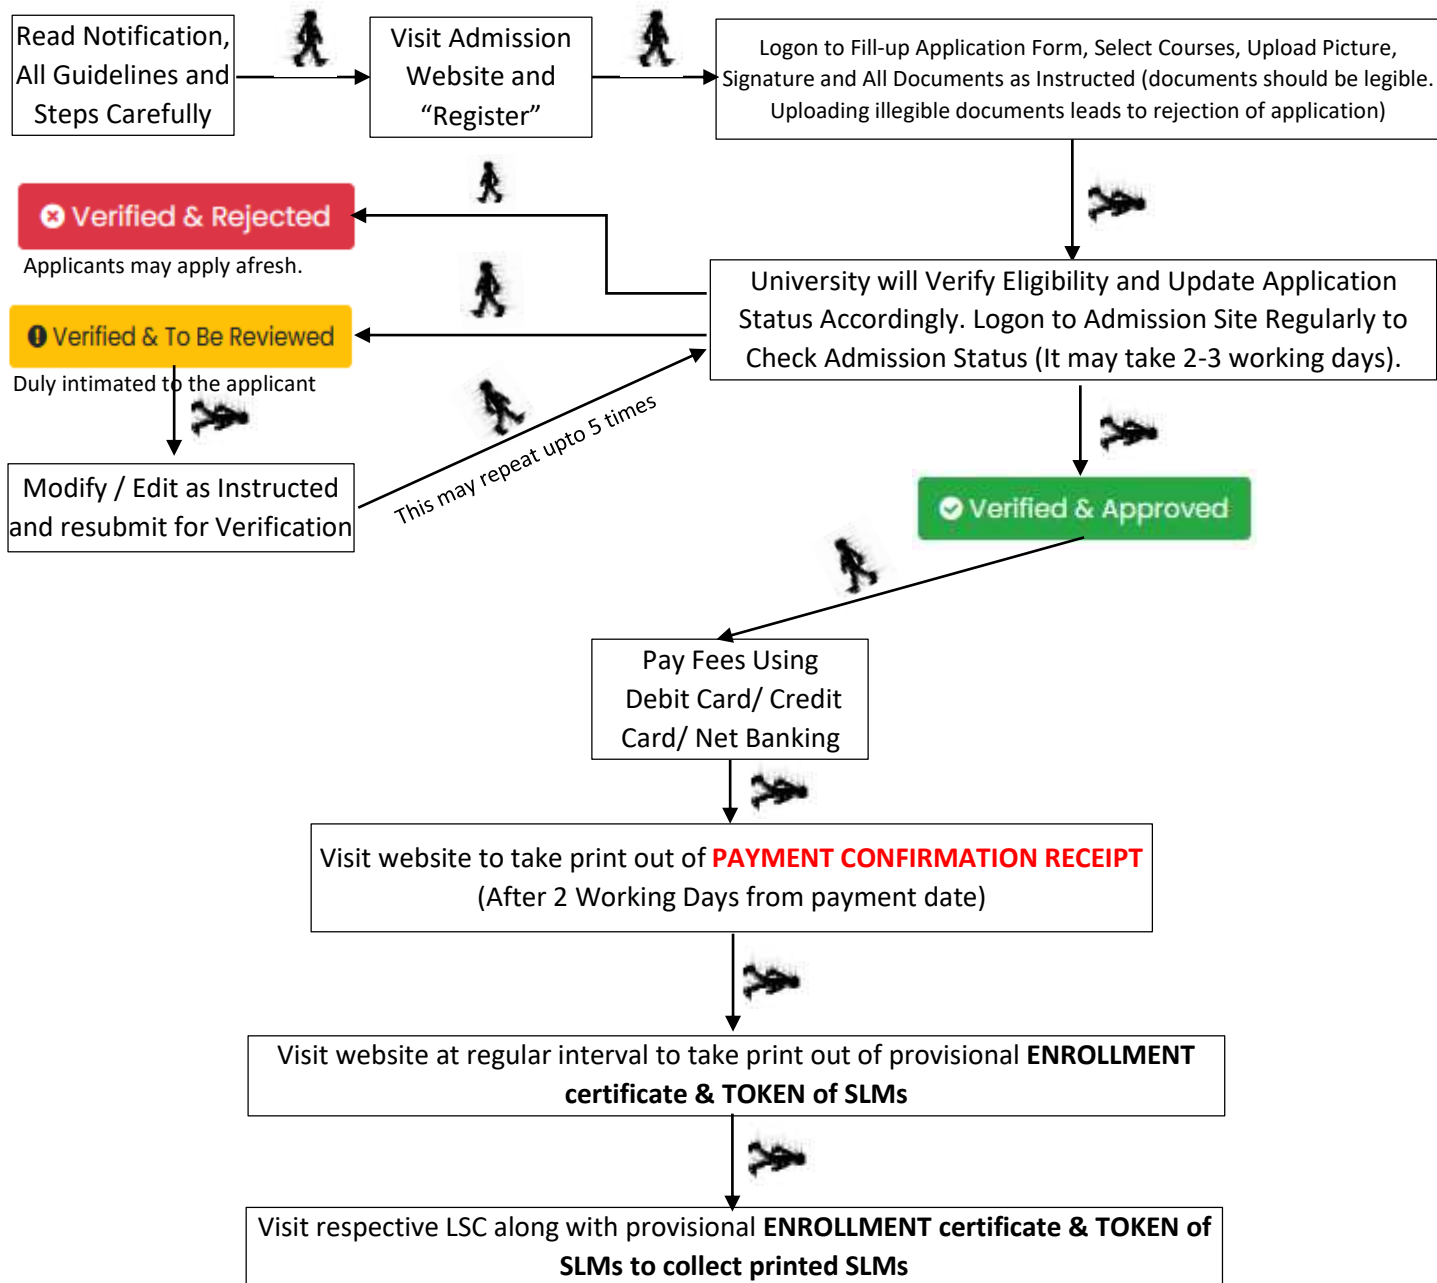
Read Notification, All Guidelines and Steps Carefully

Visit Admission Website and “Register”

Logon to Fill-up Application Form, Select Courses, Upload Picture, Signature and All Documents as Instructed (documents should be legible. Uploading illegible documents leads to rejection of application)

Verified & Rejected

Applicants may apply afresh.

University will Verify Eligibility and Update Application Status Accordingly. Logon to Admission Site Regularly to Check Admission Status (It may take 2-3 working days).

Verified & To Be Reviewed

Duly intimated to the applicant

This may repeat upto 5 times

Modify / Edit as Instructed and resubmit for Verification

Verified & Approved

Pay Fees Using Debit Card/ Credit Card/ Net Banking

Visit website to take print out of PAYMENT CONFIRMATION RECEIPT (After 2 Working Days from payment date)

Visit website at regular interval to take print out of provisional **ENROLLMENT certificate & TOKEN of SLMs**

Visit respective LSC along with provisional **ENROLLMENT certificate & TOKEN of SLMs to collect printed SLMs**